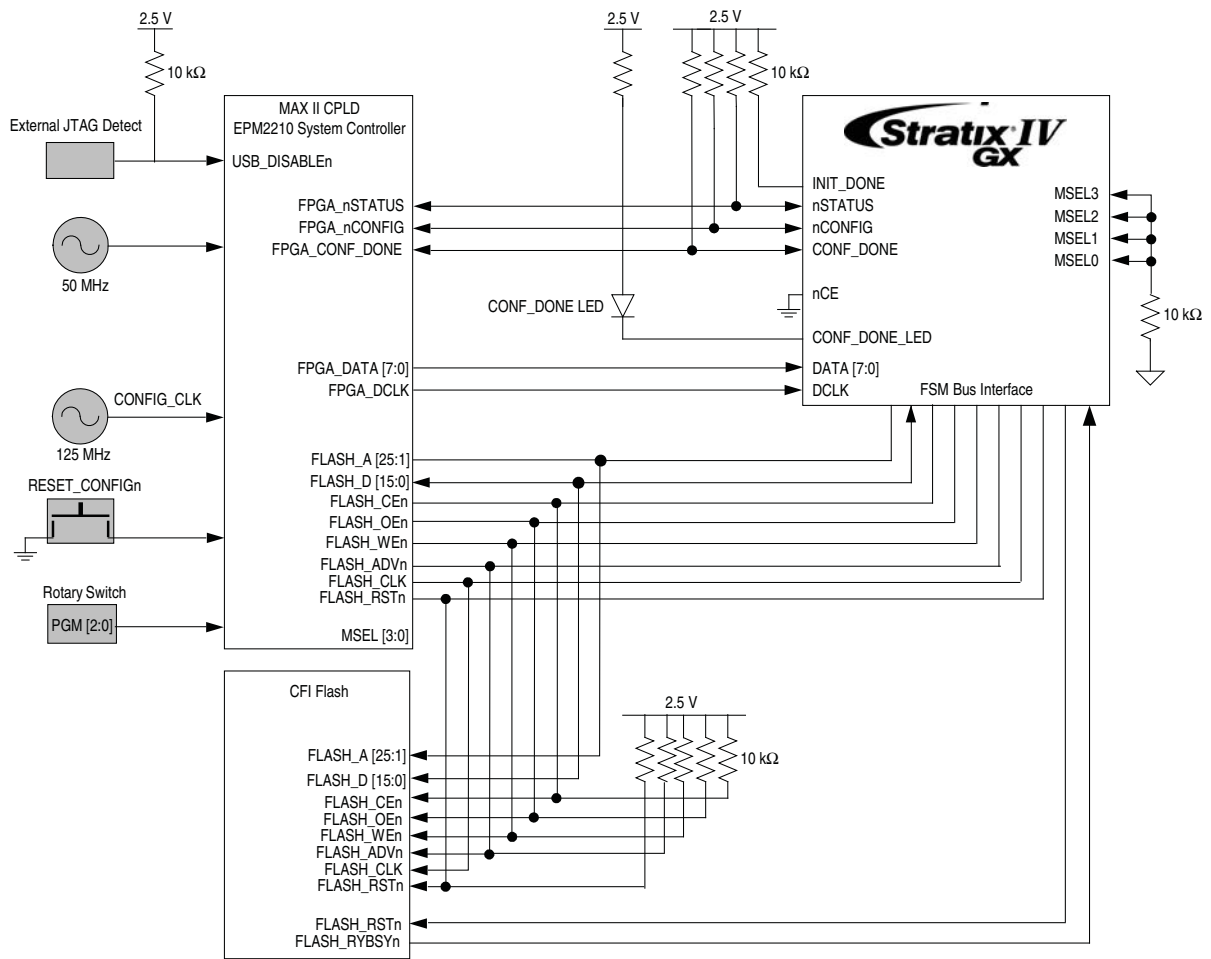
2.5 V

10 kΩ

External JTAG Detect

50 MHz

CONFIG_CLK

125 MHz

RESET_CONFIGn

Rotary Switch

PGM [2:0]

MAX II CPLD
EPM2210 System Controller

USB_DISABLEn

FPGA_nSTATUS
FPGA_nCONFIG
FPGA_CONF_DONE

FPGA_DATA [7:0]
FPGA_DCLK

FLASH_A [25:1]
FLASH_D [15:0]
FLASH_CEn
FLASH_OEn
FLASH_WEn
FLASH_ADVn
FLASH_CLK
FLASH_RSTn

MSEL [3:0]

2.5 V

CONF_DONE LED

2.5 V

10 kΩ

Stratix IV GX

INIT_DONE
nSTATUS
nCONFIG
CONF_DONE

nCE

CONF_DONE_LED

DATA [7:0]
DCLK

FSM Bus Interface

MSEL3
MSEL2
MSEL1
MSEL0

10 kΩ

CFI Flash

FLASH_A [25:1]
FLASH_D [15:0]
FLASH_CEn
FLASH_OEn
FLASH_WEn
FLASH_ADVn
FLASH_CLK
FLASH_RSTn

FLASH_RSTn
FLASH_RYBSYn

2.5 V

10 kΩ